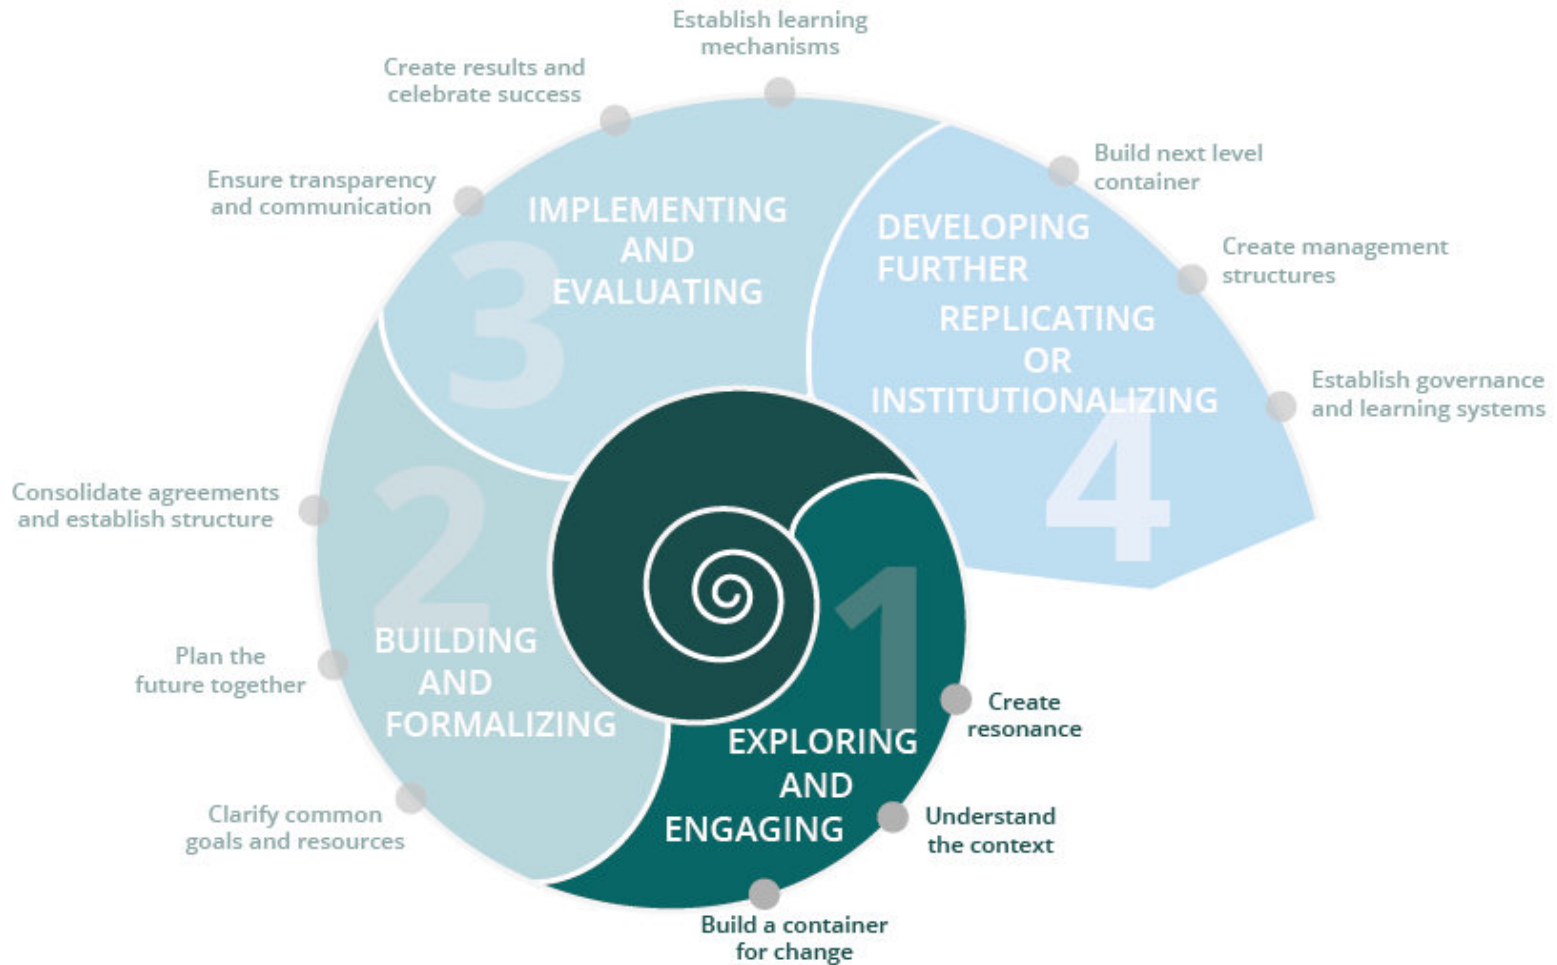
1
EXPLORING AND ENGAGING

Create resonance

Understand the context

Build a container for change

2
BUILDING AND FORMALIZING

Clarify common goals and resources

Plan the future together

Consolidate agreements and establish structure

3
IMPLEMENTING AND EVALUATING

Ensure transparency and communication

Create results and celebrate success

Establish learning mechanisms

4
DEVELOPING FURTHER
REPLICATING OR INSTITUTIONALIZING

Build next level container

Create management structures

Establish governance and learning systems